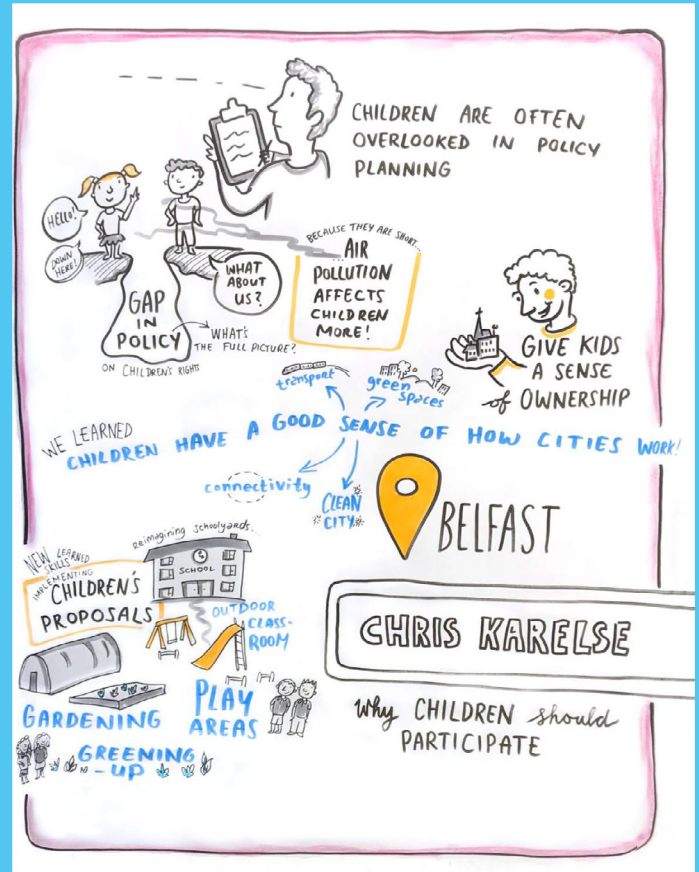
CHILDREN ARE OFTEN OVERLOOKED IN POLICY PLANNING

HELLO!

DOWN HERE!

WHAT ABOUT US?

GAP IN POLICY

WHAT'S THE FULL PICTURE?

ON CHILDREN'S RIGHTS

BECAUSE THEY ARE SHORT...

AIR POLLUTION AFFECTS CHILDREN MORE!

GIVE KIDS A SENSE of OWNERSHIP

transport

green spaces

WE LEARNED

CHILDREN HAVE A GOOD SENSE OF HOW CITIES WORK!

connectivity

CLEAN CITY

BELFAST

Reimagining schoolyards...

SCHOOL

NEW LEARNED SKILLS

IMPLEMENTING CHILDREN'S PROPOSALS

OUTDOOR CLASS-ROOM

CHRIS KARELSE

GARDENING

PLAY AREAS

GREENING-UP

Why CHILDREN should PARTICIPATE